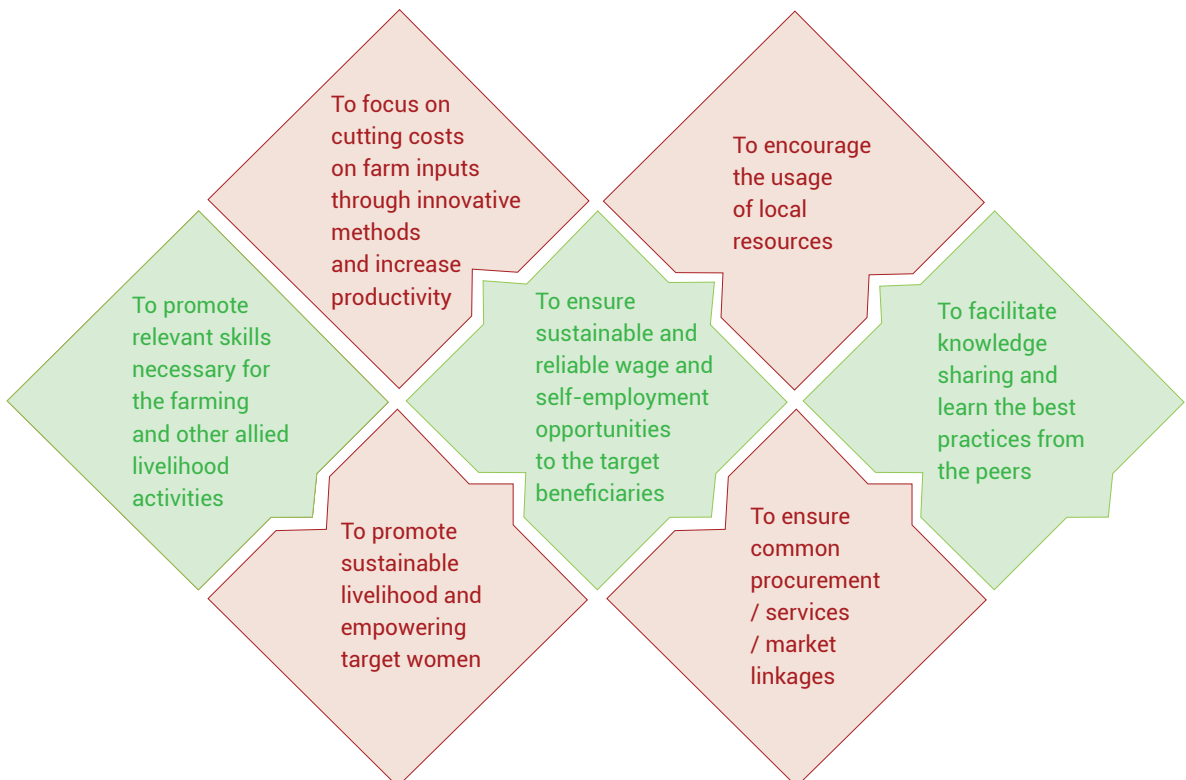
To focus on cutting costs on farm inputs through innovative methods and increase productivity

To encourage the usage of local resources

To promote relevant skills necessary for the farming and other allied livelihood activities

To ensure sustainable and reliable wage and self-employment opportunities to the target beneficiaries

To facilitate knowledge sharing and learn the best practices from the peers

To promote sustainable livelihood and empowering target women

To ensure common procurement / services / market linkages